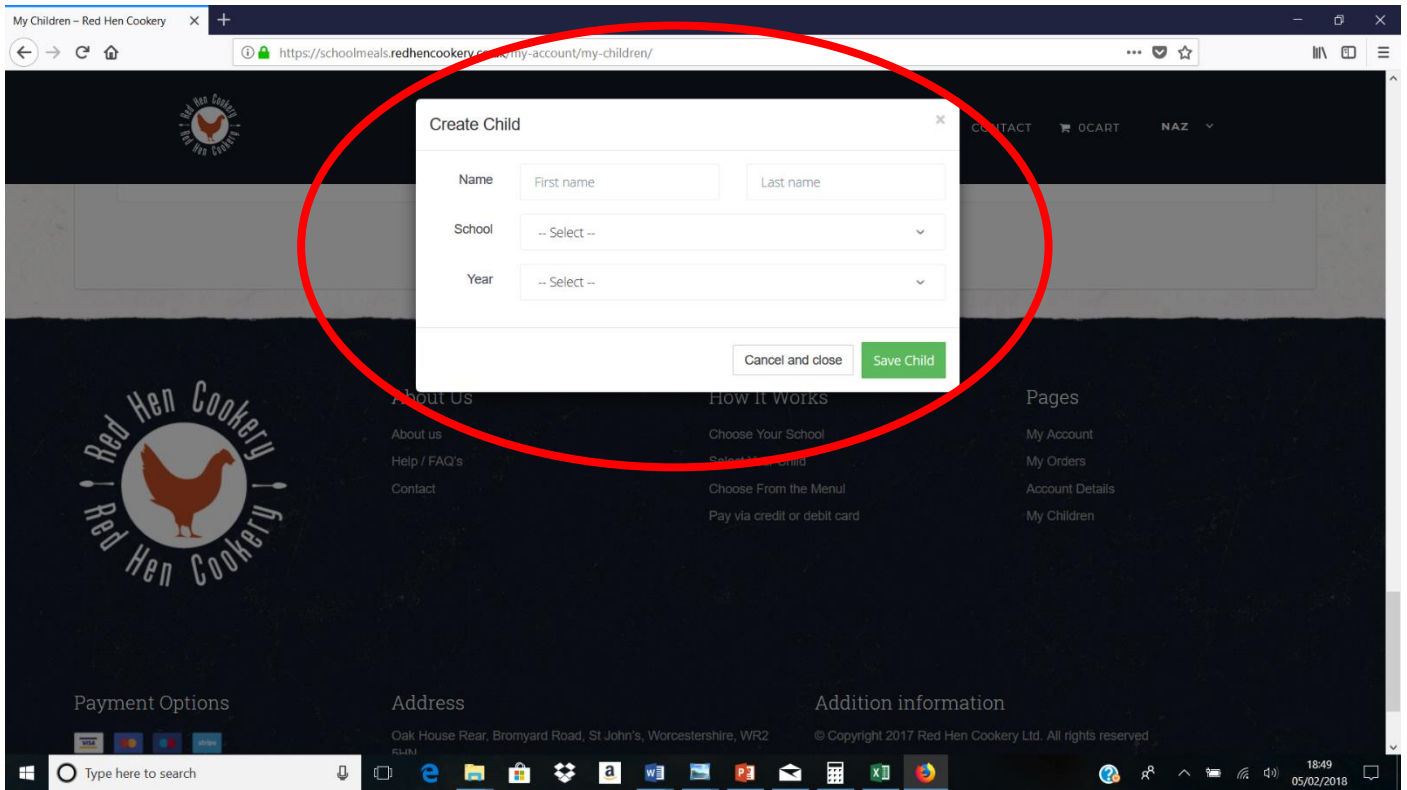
My Children – Red Hen Cookery

https://schoolmeals.redhencookery.co.uk/my-account/my-children/

Red Hen Cookery Red Hen Cookery

CONTACT   0CART   NAZ

Create Child

Name   First name   Last name

School   -- Select --

Year   -- Select --

Cancel and close   Save Child

Red Hen Cookery Red Hen Cookery

About Us
About us
Help / FAQ's
Contact

How It Works
Choose Your School
Select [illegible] Child
Choose From the Menu!
Pay via credit or debit card

Pages
My Account
My Orders
Account Details
My Children

Payment Options
VISA stripe

Address
Oak House Rear, Bromyard Road, St John's, Worcestershire, WR2 5HN

Addition information
© Copyright 2017 Red Hen Cookery Ltd. All rights reserved

Type here to search

18:49
05/02/2018